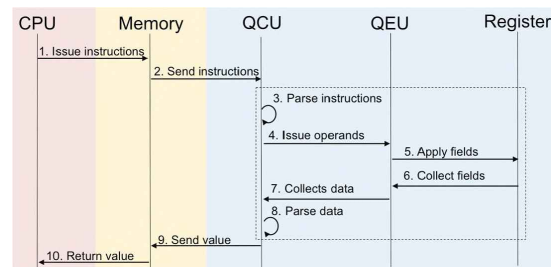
CPU Memory QCU QEU Register

1. Issue instructions

2. Send instructions

3. Parse instructions

4. Issue operands

5. Apply fields

6. Collect fields

7. Collects data

8. Parse data

9. Send value

10. Return value